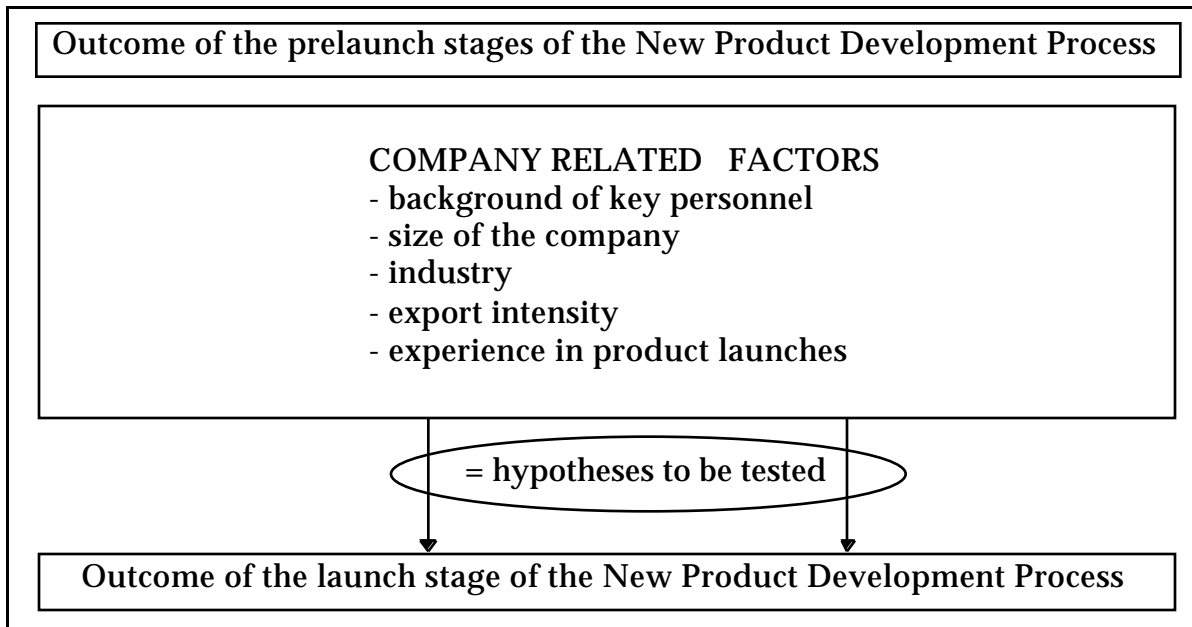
Outcome of the prelaunch stages of the New Product Development Process

COMPANY RELATED FACTORS
- background of key personnel
- size of the company
- industry
- export intensity
- experience in product launches

= hypotheses to be tested

Outcome of the launch stage of the New Product Development Process